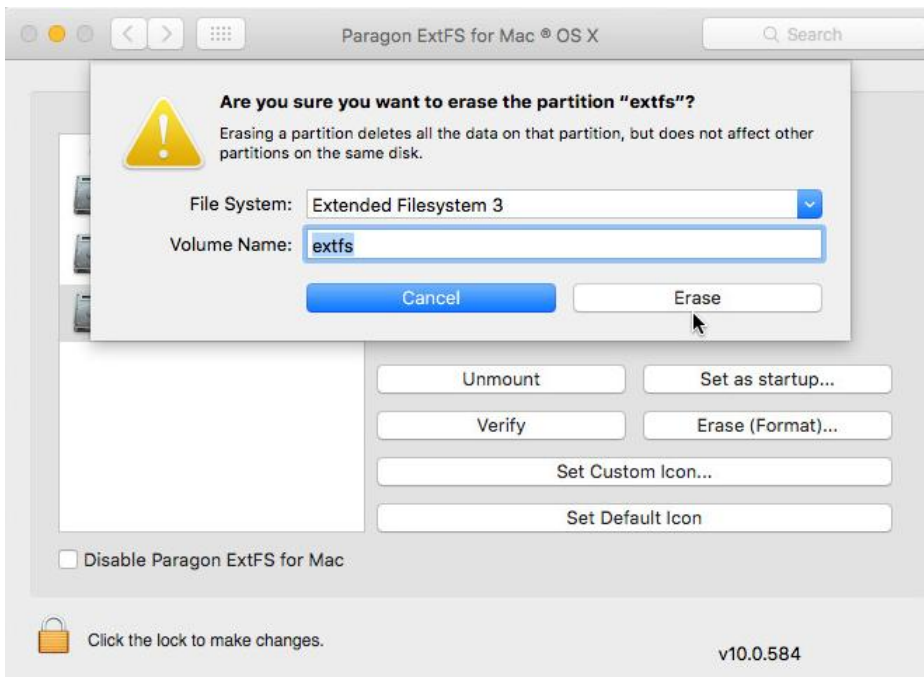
Paragon ExtFS for Mac ® OS X

Search

Are you sure you want to erase the partition "extfs"?

Erasing a partition deletes all the data on that partition, but does not affect other partitions on the same disk.

File System: Extended Filesystem 3

Volume Name: extfs

Cancel

Erase

Unmount

Set as startup...

Verify

Erase (Format)...

Set Custom Icon...

Set Default Icon

Disable Paragon ExtFS for Mac

Click the lock to make changes.

v10.0.584